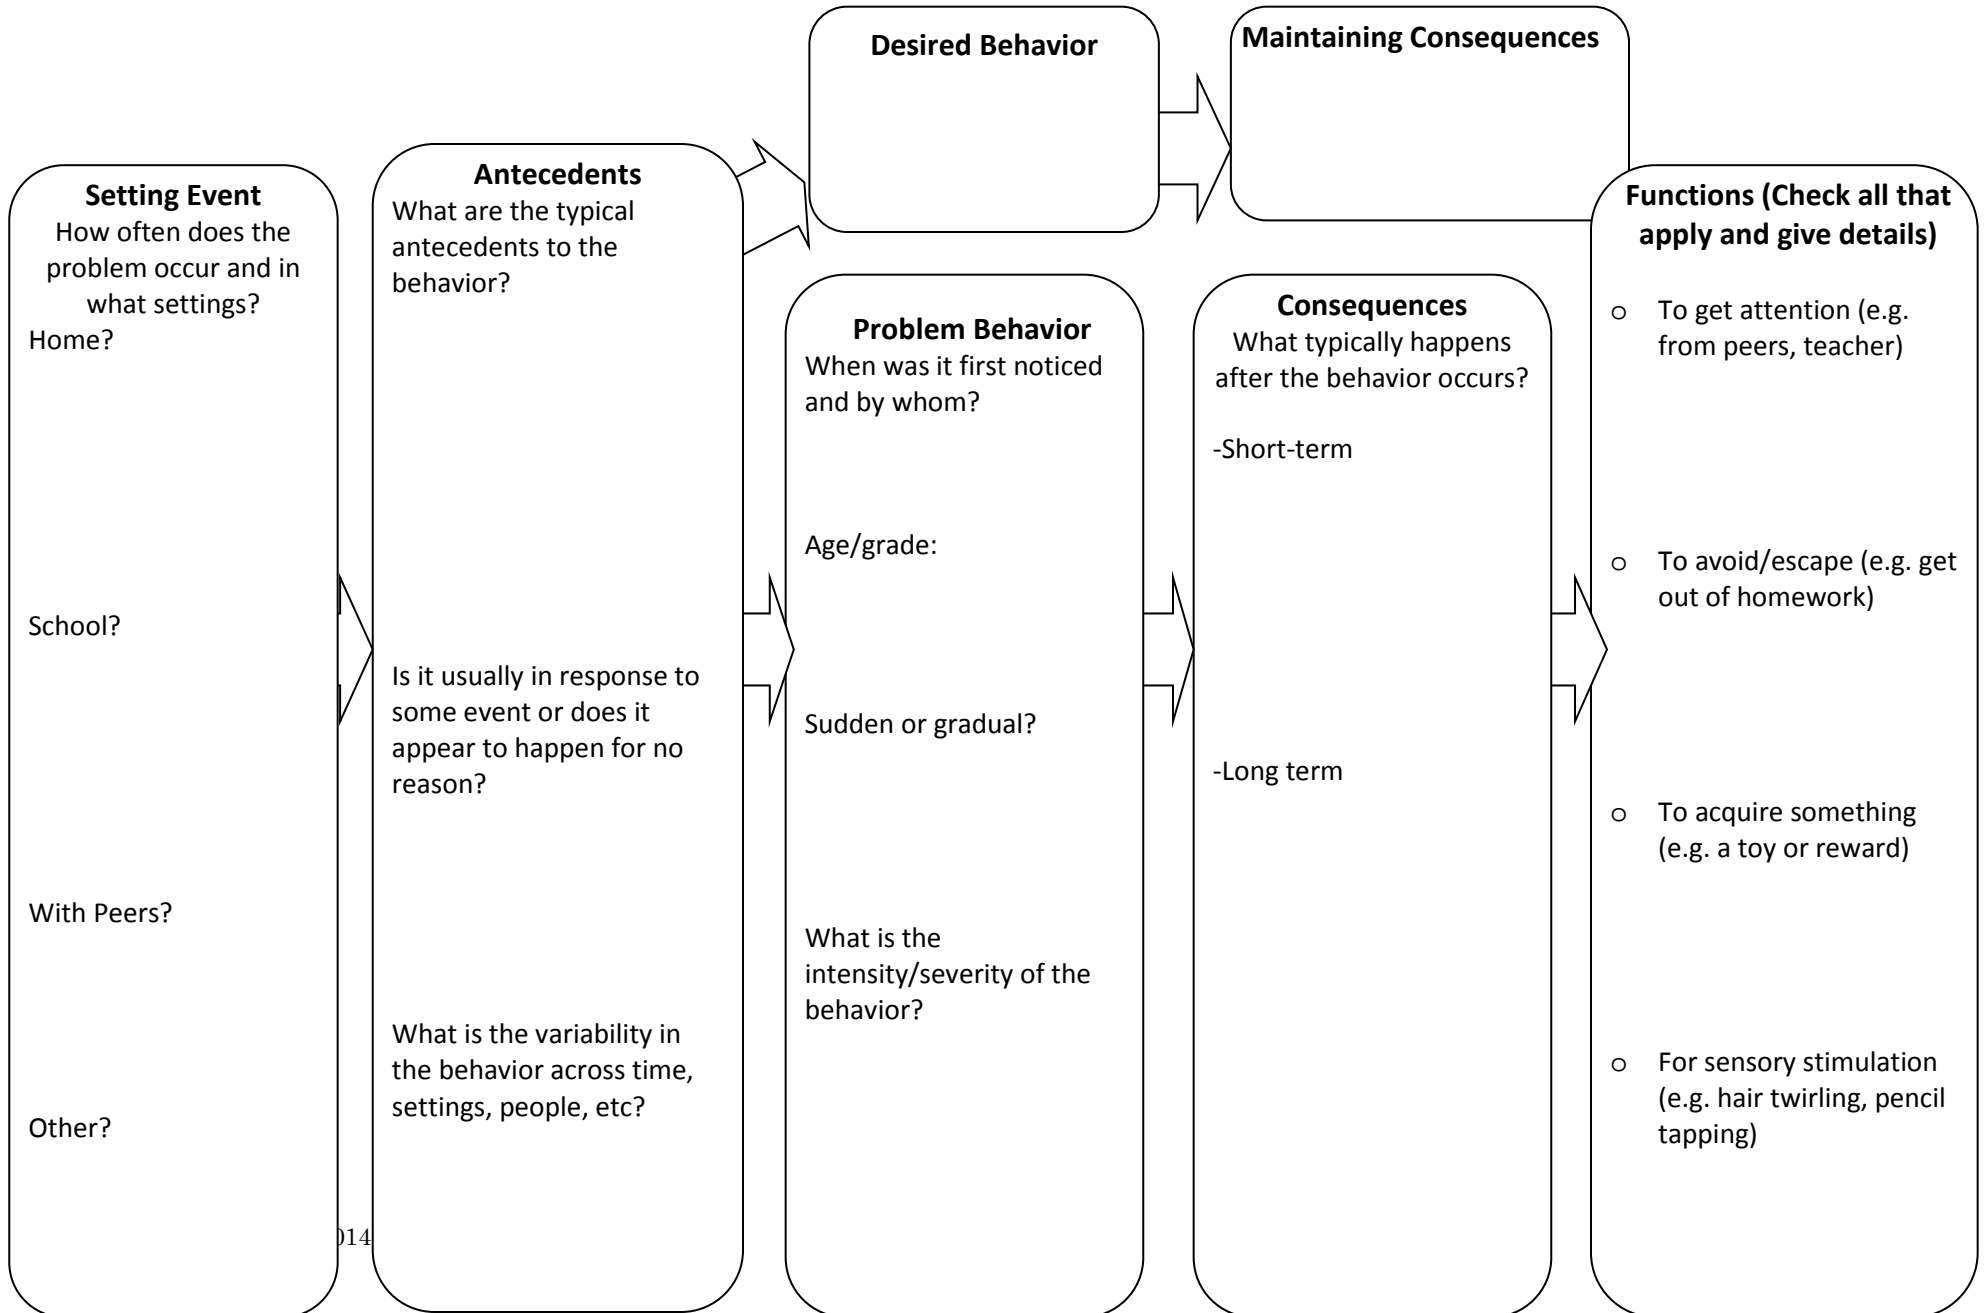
Desired Behavior

Maintaining Consequences

Setting Event
How often does the problem occur and in what settings?
Home?

School?

With Peers?

Other?

Antecedents
What are the typical antecedents to the behavior?

Is it usually in response to some event or does it appear to happen for no reason?

What is the variability in the behavior across time, settings, people, etc?

Problem Behavior
When was it first noticed and by whom?

Age/grade:

Sudden or gradual?

What is the intensity/severity of the behavior?

Consequences
What typically happens after the behavior occurs?

-Short-term

-Long term

Functions (Check all that apply and give details)

o To get attention (e.g. from peers, teacher)

o To avoid/escape (e.g. get out of homework)

o To acquire something (e.g. a toy or reward)

o For sensory stimulation (e.g. hair twirling, pencil tapping)

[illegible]014